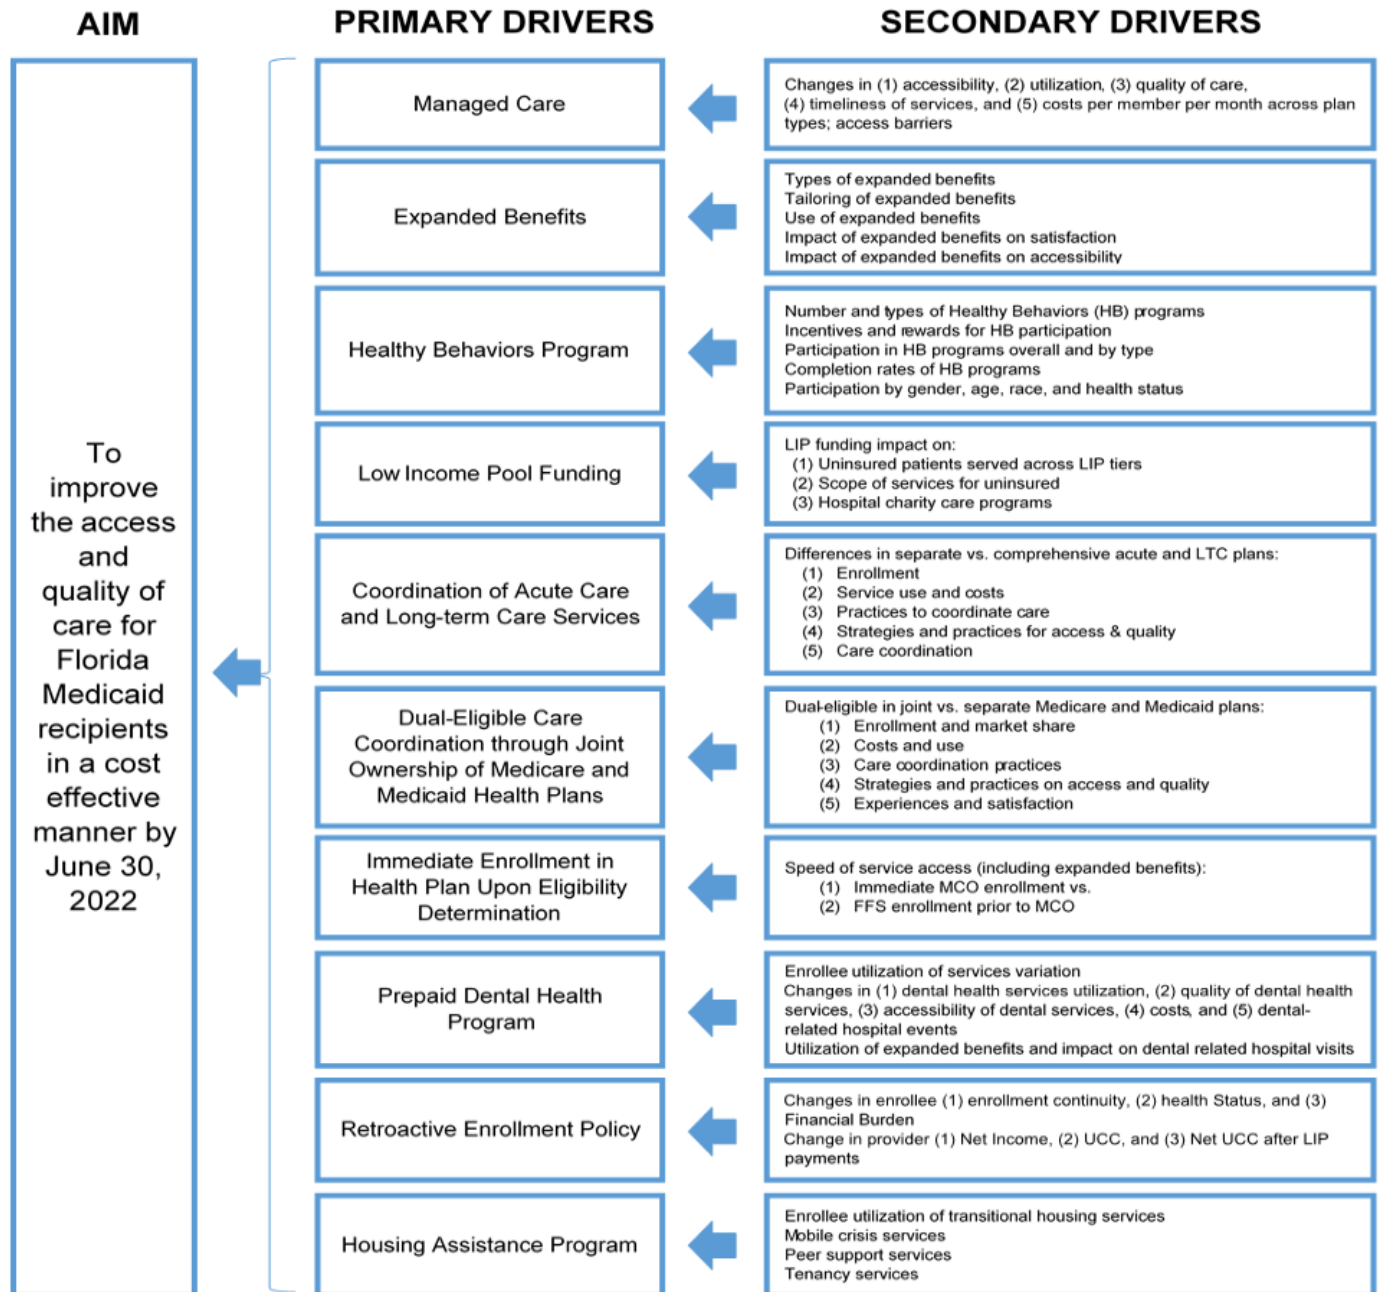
AIM

PRIMARY DRIVERS

SECONDARY DRIVERS

To improve the access and quality of care for Florida Medicaid recipients in a cost effective manner by June 30, 2022

Managed Care

Changes in (1) accessibility, (2) utilization, (3) quality of care, (4) timeliness of services, and (5) costs per member per month across plan types; access barriers

Expanded Benefits

Types of expanded benefits
Tailoring of expanded benefits
Use of expanded benefits
Impact of expanded benefits on satisfaction
Impact of expanded benefits on accessibility

Healthy Behaviors Program

Number and types of Healthy Behaviors (HB) programs
Incentives and rewards for HB participation
Participation in HB programs overall and by type
Completion rates of HB programs
Participation by gender, age, race, and health status

Low Income Pool Funding

LIP funding impact on:
(1) Uninsured patients served across LIP tiers
(2) Scope of services for uninsured
(3) Hospital charity care programs

Coordination of Acute Care and Long-term Care Services

Differences in separate vs. comprehensive acute and LTC plans:
(1) Enrollment
(2) Service use and costs
(3) Practices to coordinate care
(4) Strategies and practices for access & quality
(5) Care coordination

Dual-Eligible Care Coordination through Joint Ownership of Medicare and Medicaid Health Plans

Dual-eligible in joint vs. separate Medicare and Medicaid plans:
(1) Enrollment and market share
(2) Costs and use
(3) Care coordination practices
(4) Strategies and practices on access and quality
(5) Experiences and satisfaction

Immediate Enrollment in Health Plan Upon Eligibility Determination

Speed of service access (including expanded benefits):
(1) Immediate MCO enrollment vs.
(2) FFS enrollment prior to MCO

Prepaid Dental Health Program

Enrollee utilization of services variation
Changes in (1) dental health services utilization, (2) quality of dental health services, (3) accessibility of dental services, (4) costs, and (5) dental-related hospital events
Utilization of expanded benefits and impact on dental related hospital visits

Retroactive Enrollment Policy

Changes in enrollee (1) enrollment continuity, (2) health Status, and (3) Financial Burden
Change in provider (1) Net Income, (2) UCC, and (3) Net UCC after LIP payments

Housing Assistance Program

Enrollee utilization of transitional housing services
Mobile crisis services
Peer support services
Tenancy services